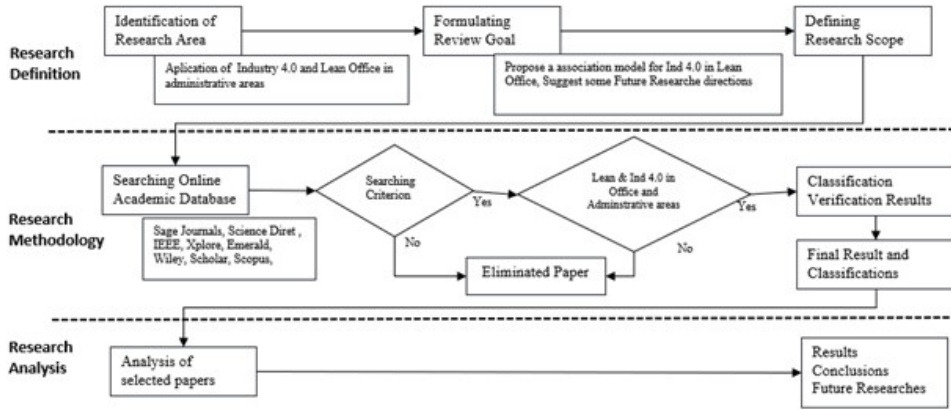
Research Definition

Identification of Research Area

Aplication of Industry 4.0 and Lean Office in administrative areas

Formulating Review Goal

Propose a association model for Ind 4.0 in Lean Office, Suggest some Future Researche directions

Defining Research Scope

Research Methodology

Searching Online Academic Database

Sage Journals, Science Diret , IEEE, Xplore, Emerald, Wiley, Scholar, Scopus,

Searching Criterion

Yes

No

Lean & Ind 4.0 in Office and Adminstrative areas

Yes

No

Eliminated Paper

Classification Verification Results

Final Result and Classifications

Research Analysis

Analysis of selected papers

Results Conclusions Future Researches